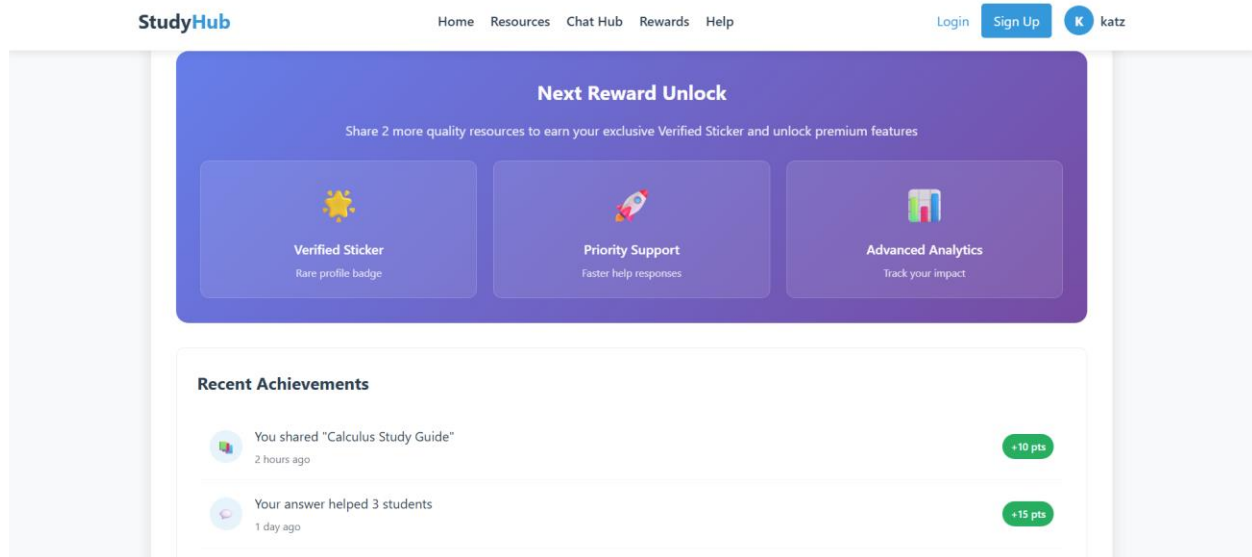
StudyHub

Home Resources Chat Hub Rewards Help

Login Sign Up K katz

Next Reward Unlock

Share 2 more quality resources to earn your exclusive Verified Sticker and unlock premium features

Verified Sticker
Rare profile badge

Priority Support
Faster help responses

Advanced Analytics
Track your impact

Recent Achievements

You shared "Calculus Study Guide"
2 hours ago
+10 pts

Your answer helped 3 students
1 day ago
+15 pts